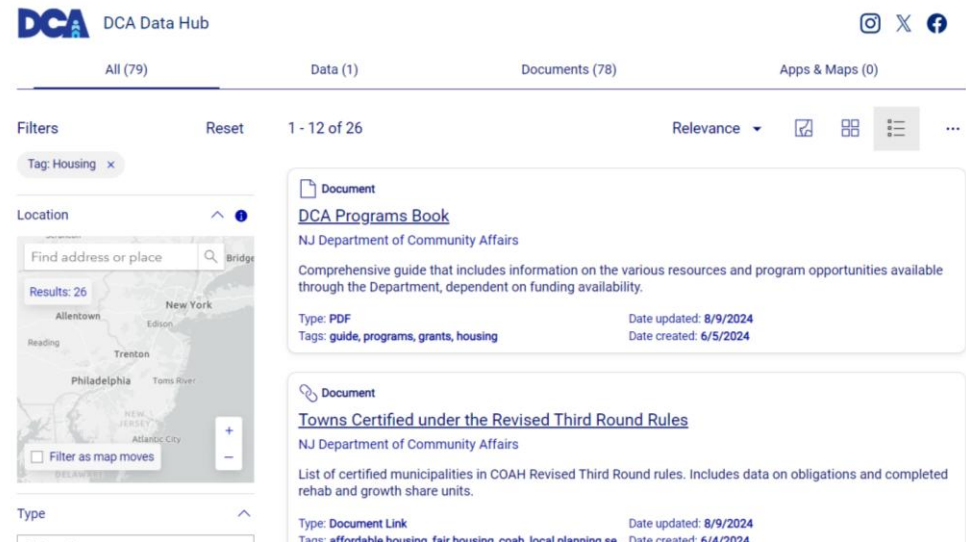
DCA DCA Data Hub

All (79) Data (1) Documents (78) Apps & Maps (0)

Filters Reset

Tag: Housing ×

Location

Find address or place

Results: 26

New York
Allentown
Edison
Reading
Trenton
Philadelphia
Toms River
NEW JERSEY
Atlantic City
Bridge

Filter as map moves

+
−

Type

1 - 12 of 26

Relevance

Document

DCA Programs Book

NJ Department of Community Affairs

Comprehensive guide that includes information on the various resources and program opportunities available through the Department, dependent on funding availability.

Type: PDF
Tags: guide, programs, grants, housing

Date updated: 8/9/2024
Date created: 6/5/2024

Document

Towns Certified under the Revised Third Round Rules

NJ Department of Community Affairs

List of certified municipalities in COAH Revised Third Round rules. Includes data on obligations and completed rehab and growth share units.

Type: Document Link
Tags: affordable housing, fair housing, coah, local planning se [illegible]

Date updated: 8/9/2024
Date created: 6/4/2024